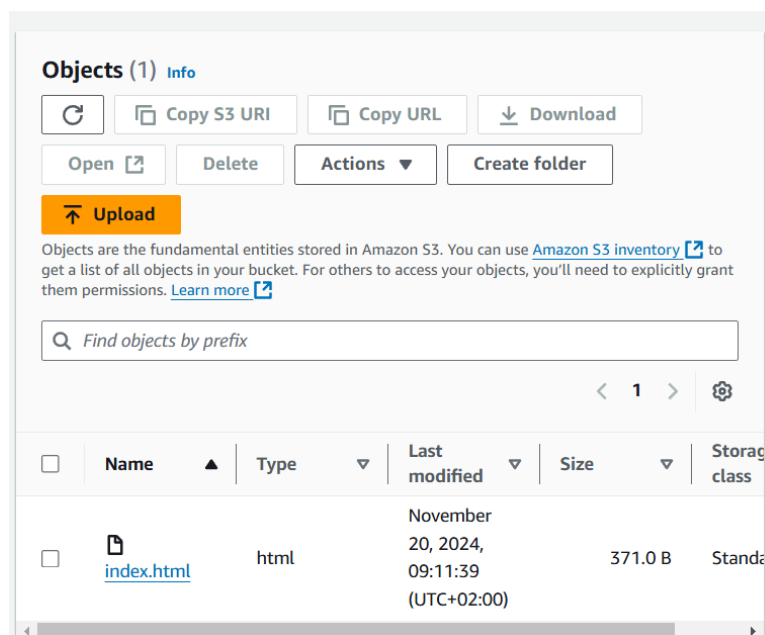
Objects (1) Info

Copy S3 URI
Copy URL
Download
Open
Delete
Actions
Create folder
Upload

Objects are the fundamental entities stored in Amazon S3. You can use Amazon S3 inventory to get a list of all objects in your bucket. For others to access your objects, you'll need to explicitly grant them permissions. Learn more

Find objects by prefix

1

| | Name | Type | Last modified | Size | Storag class |
|---|---|---|---|---|---|
| | index.html | html | November 20, 2024, 09:11:39 (UTC+02:00) | 371.0 B | Standa |